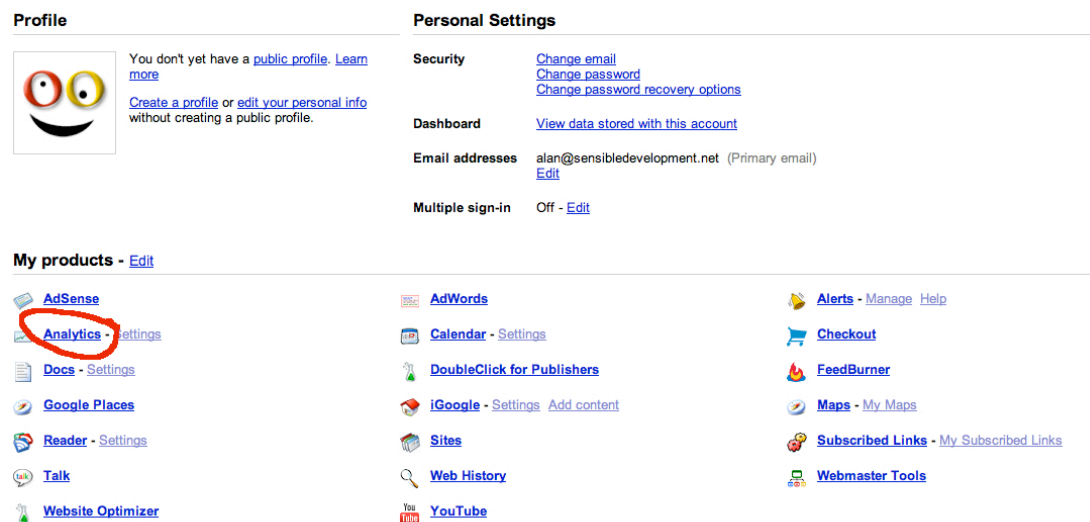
Profile

You don't yet have a public profile. Learn more

Create a profile or edit your personal info without creating a public profile.

Personal Settings

Security
Change email
Change password
Change password recovery options

Dashboard
View data stored with this account

Email addresses
alan@sensibledevelopment.net (Primary email)
Edit

Multiple sign-in
Off - Edit

My products - Edit

AdSense
Analytics - Settings
Docs - Settings
Google Places
Reader - Settings
Talk
Website Optimizer

AdWords
Calendar - Settings
DoubleClick for Publishers
iGoogle - Settings Add content
Sites
Web History
YouTube

Alerts - Manage Help
Checkout
FeedBurner
Maps - My Maps
Subscribed Links - My Subscribed Links
Webmaster Tools